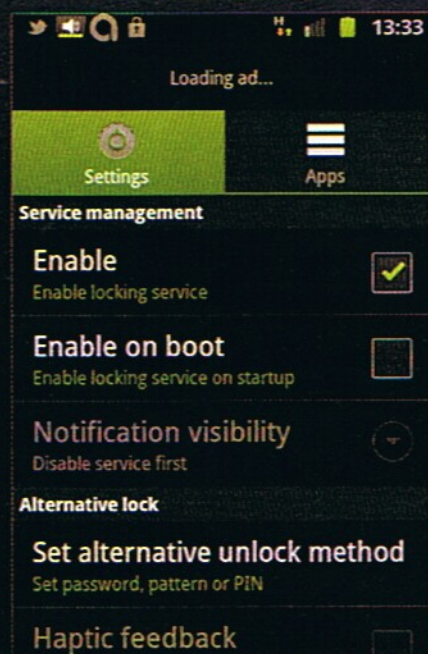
13:33

Loading ad...

Settings

Apps

Service management

Enable

Enable locking service

Enable on boot

Enable locking service on startup

Notification visibility

Disable service first

Alternative lock

Set alternative unlock method

Set password, pattern or PIN

Haptic feedback